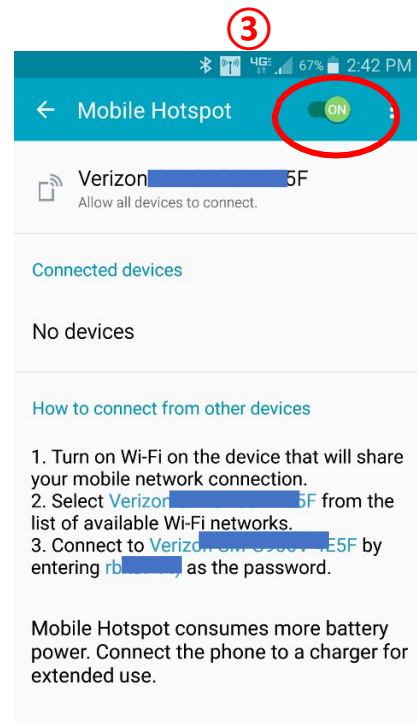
③

4G 67% 2:42 PM

← Mobile Hotspot ON

Verizon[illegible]5F
Allow all devices to connect.

Connected devices

No devices

How to connect from other devices

1. Turn on Wi-Fi on the device that will share your mobile network connection.
2. Select Verizon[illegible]5F from the list of available Wi-Fi networks.
3. Connect to Verizon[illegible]E5F by entering rb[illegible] as the password.

Mobile Hotspot consumes more battery power. Connect the phone to a charger for extended use.